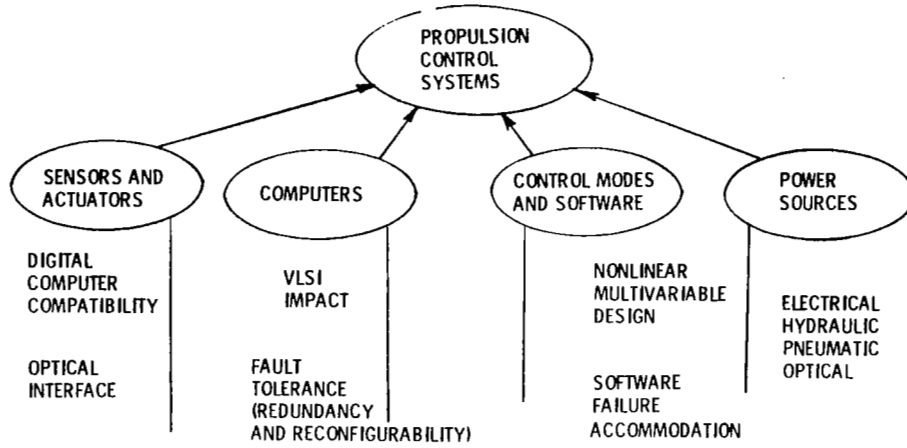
PROPULSION CONTROL SYSTEMS

SENSORS AND ACTUATORS

DIGITAL COMPUTER COMPATIBILITY

OPTICAL INTERFACE

COMPUTERS

VLSI IMPACT

FAULT TOLERANCE (REDUNDANCY AND RECONFIGURABILITY)

CONTROL MODES AND SOFTWARE

NONLINEAR MULTIVARIABLE DESIGN

SOFTWARE FAILURE ACCOMMODATION

POWER SOURCES

ELECTRICAL
HYDRAULIC
PNEUMATIC
OPTICAL